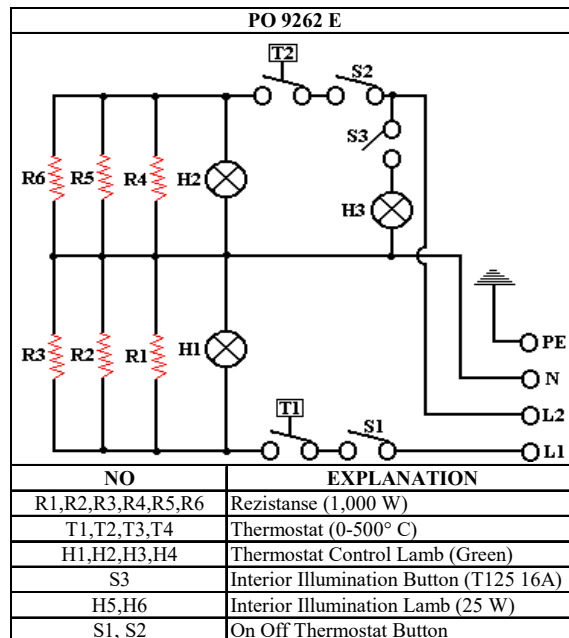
PO 9262 E

T2
S2
S3
R6
R5
R4
H2
H3
R3
R2
R1
H1
PE
N
L2
T1
S1
L1

| NO | EXPLANATION |
|---|---|
| R1,R2,R3,R4,R5,R6 | Rezistanse (1,000 W) |
| T1,T2,T3,T4 | Thermostat (0-500° C) |
| H1,H2,H3,H4 | Thermostat Control Lamb (Green) |
| S3 | Interior Illumination Button (T125 16A) |
| H5,H6 | Interior Illumination Lamb (25 W) |
| S1, S2 | On Off Thermostat Button |